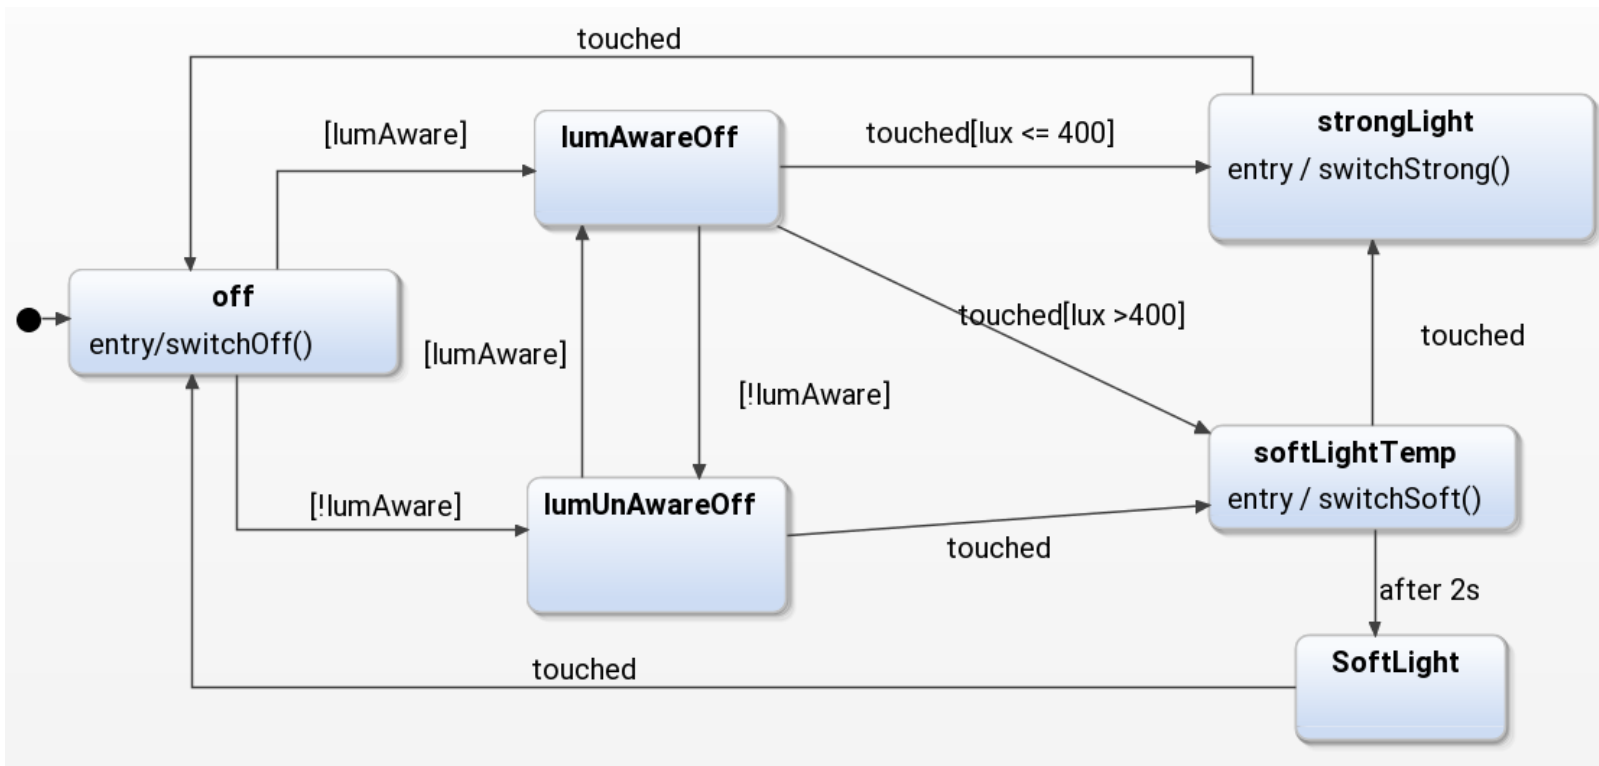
touched

[lumAware]

lumAwareOff

touched[lux <= 400]

strongLight

entry / switchStrong()

off

entry/switchOff()

[lumAware]

touched[lux >400]

touched

[!lumAware]

softLightTemp

entry / switchSoft()

[!lumAware]

lumUnAwareOff

touched

after 2s

SoftLight

touched